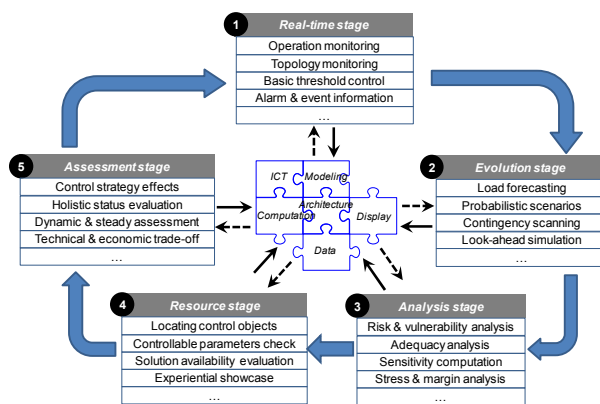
1 Real-time stage
Operation monitoring
Topology monitoring
Basic threshold control
Alarm & event information
…

2 Evolution stage
Load forecasting
Probabilistic scenarios
Contingency scanning
Look-ahead simulation
…

3 Analysis stage
Risk & vulnerability analysis
Adequacy analysis
Sensitivity computation
Stress & margin analysis
…

4 Resource stage
Locating control objects
Controllable parameters check
Solution availability evaluation
Experiential showcase
…

5 Assessment stage
Control strategy effects
Holistic status evaluation
Dynamic & steady assessment
Technical & economic trade-off
…

ICT
Modeling
Architecture
Computation
Display
Data